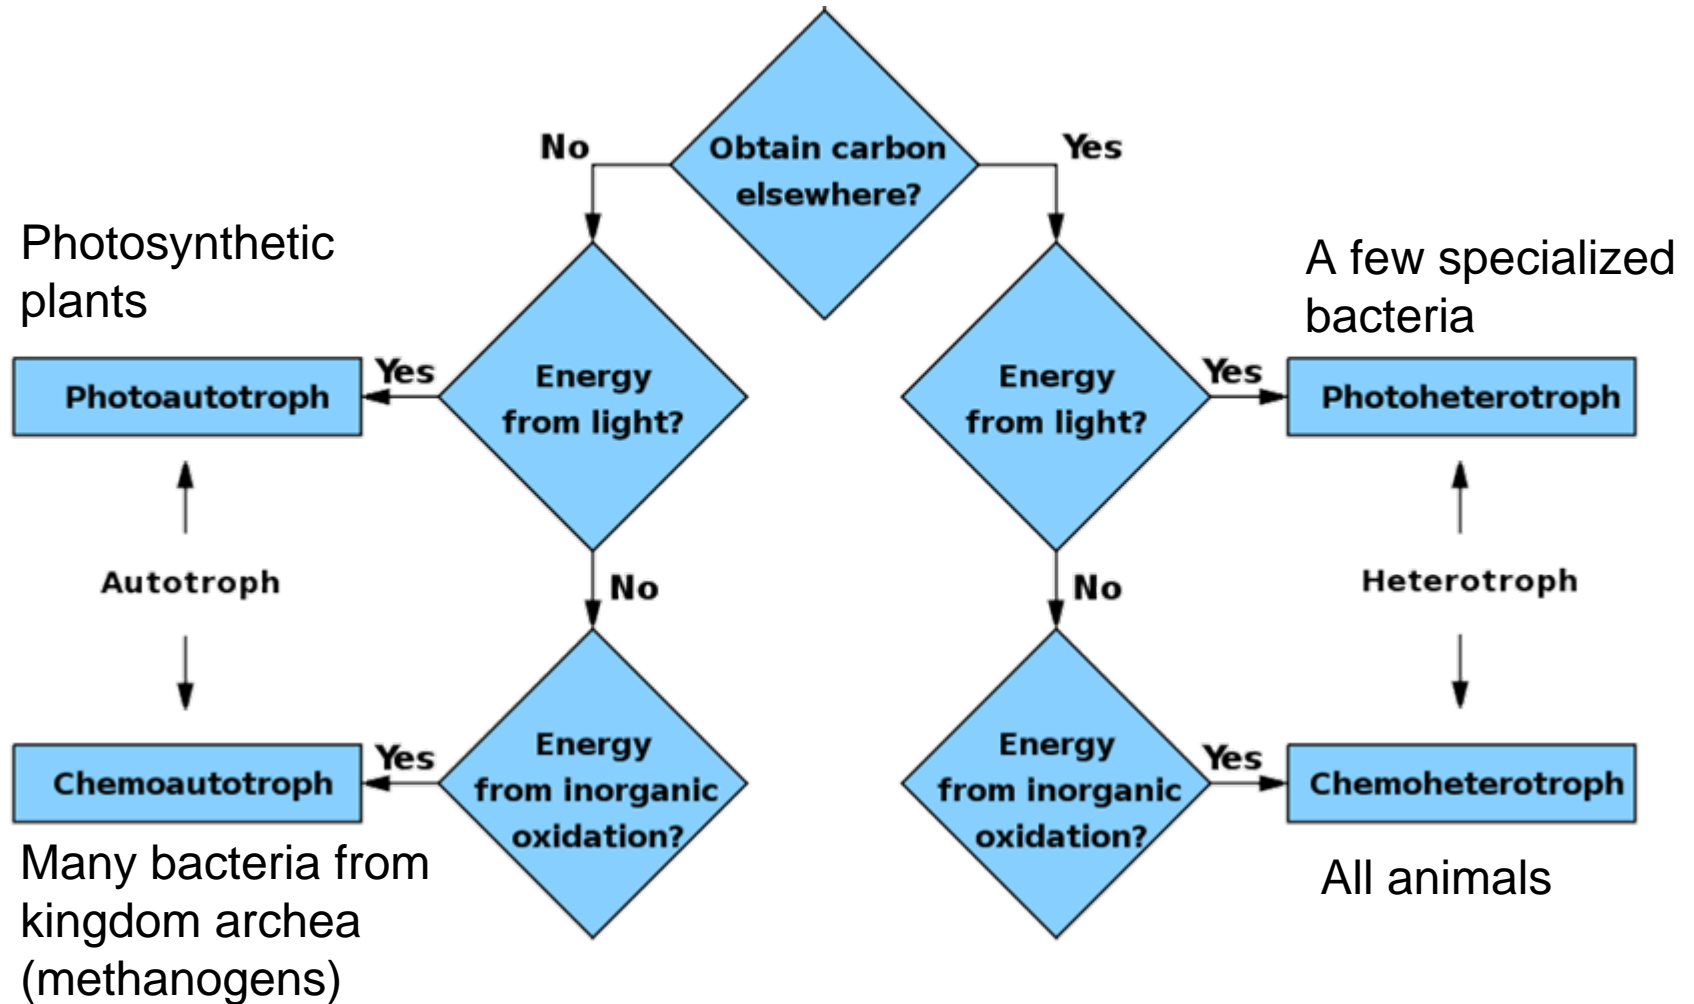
Obtain carbon elsewhere?

No

Yes

Photosynthetic plants

A few specialized bacteria

Photoautotroph

Yes

Energy from light?

Energy from light?

Yes

Photoheterotroph

Autotroph

No

No

Heterotroph

Chemoautotroph

Yes

Energy from inorganic oxidation?

Energy from inorganic oxidation?

Yes

Chemoheterotroph

Many bacteria from kingdom archea (methanogens)

All animals